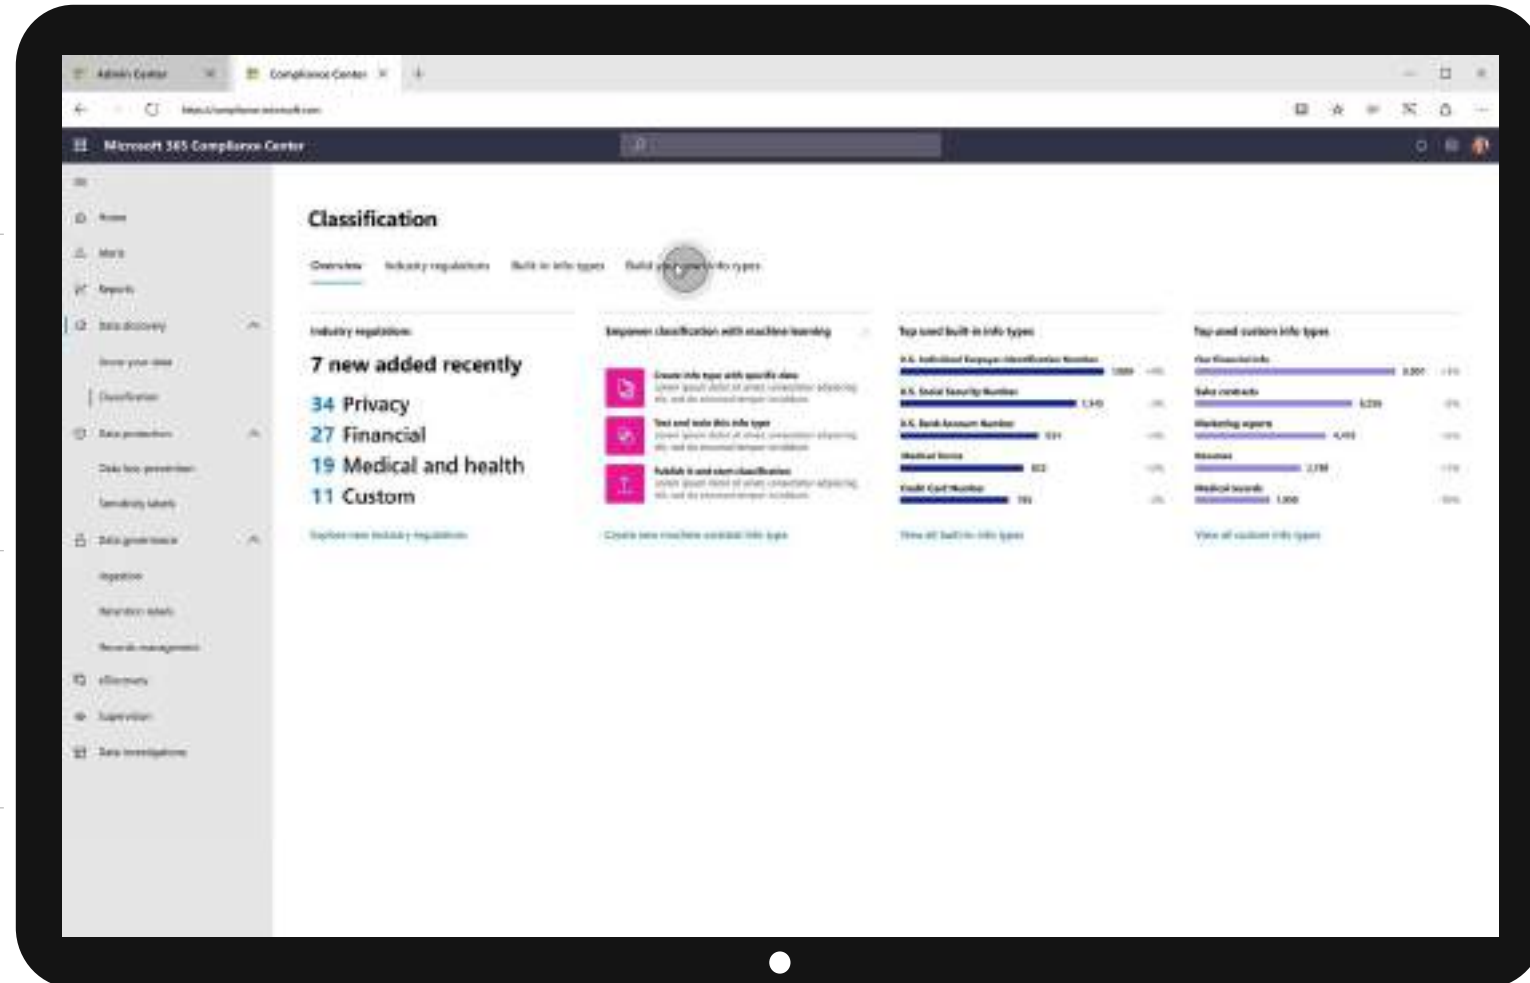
Admin Center
Compliance Center
https://compliance.microsoft.com
Microsoft 365 Compliance Center

Home
Alerts
Reports
Data discovery
Know your data
Classification
Data protection
Data loss prevention
Sensitivity labels
Data governance
Ingestion
Retention labels
Records management
eDiscovery
Supervision
Data investigations

Classification

Overview
Industry regulations
Built-in info types
Build your own info types

Industry regulations
7 new added recently
34 Privacy
27 Financial
19 Medical and health
11 Custom
Explore new industry regulations

Empower classification with machine learning
Create info type with specific data
Test and tune this info type
Publish it and start classification
Create new machine-assisted info types

Top used built-in info types
U.S. Individual Taxpayer Identification Number
U.S. Social Security Number
U.S. Bank Account Number
Medical forms
Credit Card Number
View all built-in info types

Top used custom info types
Our financial info
Sales contracts
Marketing reports
Resumes
Medical records
View all custom info types